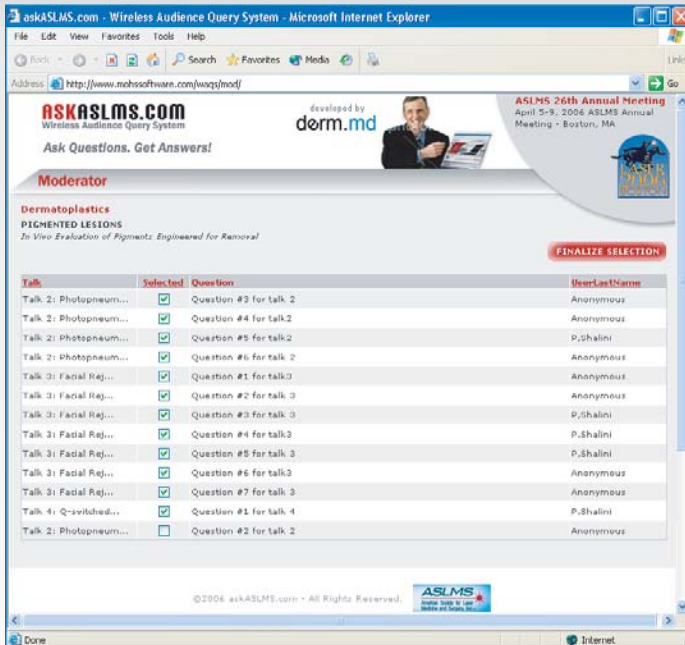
askASLMS.com - Wireless Audience Query System - Microsoft Internet Explorer

File Edit View Favorites Tools Help

Back Search Favorites Media

Address http://www.mohssoftware.com/wasqs/mod/ Go Links

ASKASLMS.COM
Wireless Audience Query System

Ask Questions. Get Answers!

developed by
derm.md

ASLMS 26th Annual Meeting
April 5-9, 2006 ASLMS Annual Meeting - Boston, MA

Moderator

Dermatoplastics
PIGMENTED LESIONS
In Vivo Evaluation of Pigments Engineered for Removal

FINALIZE SELECTION

| Talk | Selected | Question | UserLastName |
|---|---|---|---|
| Talk 2: Photopneum... | ☑ | Question #3 for talk 2 | Anonymous |
| Talk 2: Photopneum... | ☑ | Question #4 for talk2 | Anonymous |
| Talk 2: Photopneum... | ☑ | Question #5 for talk 2 | P.Shalini |
| Talk 2: Photopneum... | ☑ | Question #6 for talk 2 | Anonymous |
| Talk 3: Facial Rej... | ☑ | Question #1 for talk3 | Anonymous |
| Talk 3: Facial Rej... | ☑ | Question #2 for talk 3 | Anonymous |
| Talk 3: Facial Rej... | ☑ | Question #3 for talk 3 | P.Shalini |
| Talk 3: Facial Rej... | ☑ | Question #4 for talk3 | P.Shalini |
| Talk 3: Facial Rej... | ☑ | Question #5 for talk 3 | P.Shalini |
| Talk 3: Facial Rej... | ☑ | Question #6 for talk3 | Anonymous |
| Talk 3: Facial Rej... | ☑ | Question #7 for talk 3 | Anonymous |
| Talk 4: Q-switched... | ☑ | Question #1 for talk 4 | P.Shalini |
| Talk 2: Photopneum... | ☐ | Question #2 for talk 2 | Anonymous |

©2006 askASLMS.com - All Rights Reserved.

ASLMS

Done Internet